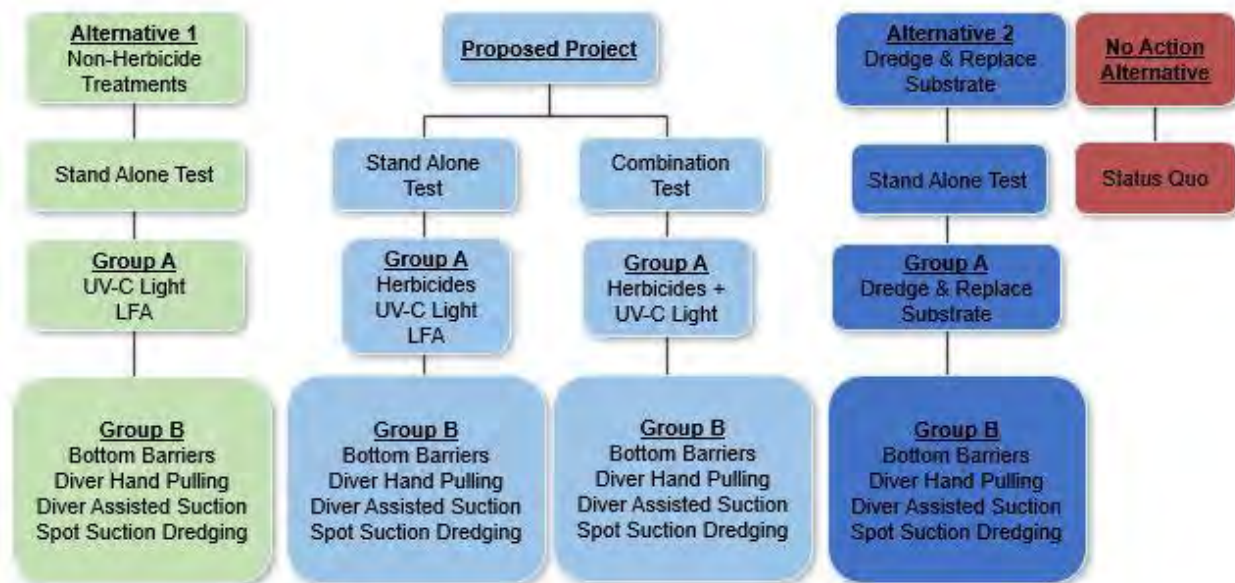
Alternative 1
Non-Herbicide Treatments

Stand Alone Test

Group A
UV-C Light
LFA

Group B
Bottom Barriers
Diver Hand Pulling
Diver Assisted Suction
Spot Suction Dredging

Proposed Project

Stand Alone Test

Group A
Herbicides
UV-C Light
LFA

Group B
Bottom Barriers
Diver Hand Pulling
Diver Assisted Suction
Spot Suction Dredging

Combination Test

Group A
Herbicides +
UV-C Light

Group B
Bottom Barriers
Diver Hand Pulling
Diver Assisted Suction
Spot Suction Dredging

Alternative 2
Dredge & Replace Substrate

Stand Alone Test

Group A
Dredge & Replace Substrate

Group B
Bottom Barriers
Diver Hand Pulling
Diver Assisted Suction
Spot Suction Dredging

No Action Alternative

Status Quo